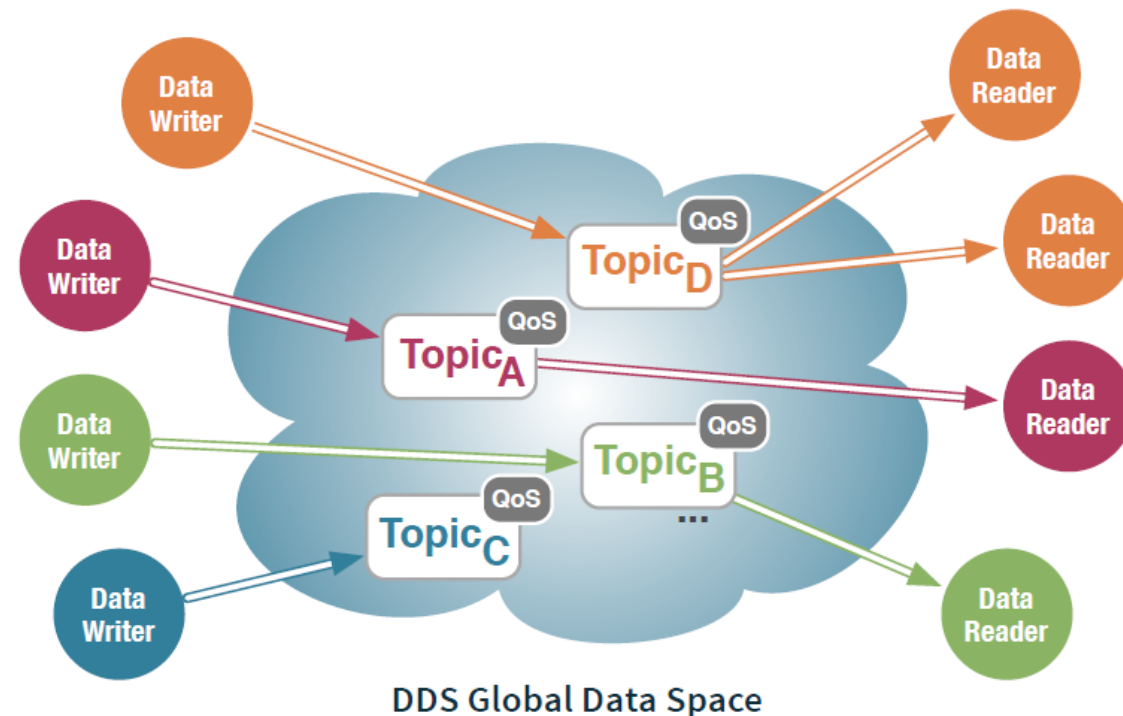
Data Writer

Data Writer

Data Writer

Data Writer

QoS
$\text{Topic}_D$

QoS
$\text{Topic}_A$

QoS
$\text{Topic}_B$

QoS
$\text{Topic}_C$

...

Data Reader

Data Reader

Data Reader

Data Reader

DDS Global Data Space